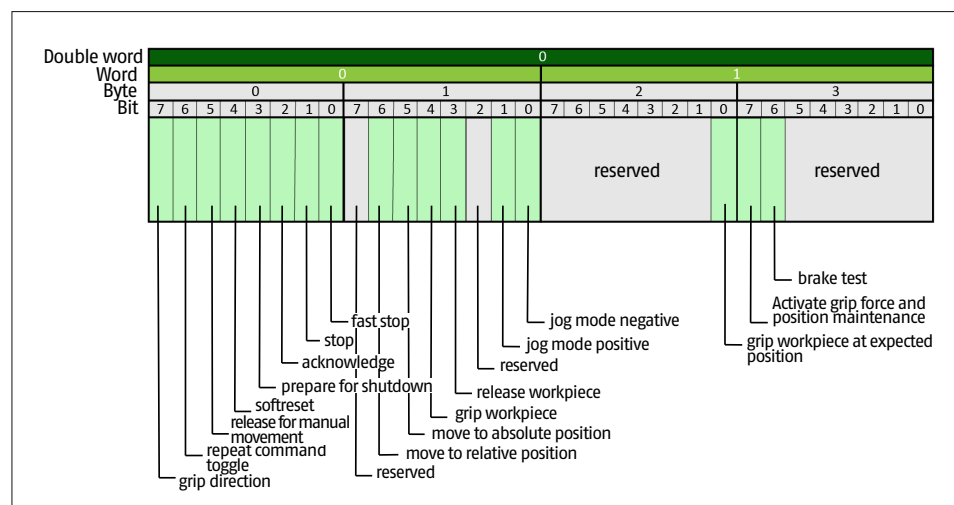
| Double word | 0 | | | | | | | | | | | | | | | | | | | | | | | | | | | | | | | |
|---|---|---|---|---|---|---|---|---|---|---|---|---|---|---|---|---|---|---|---|---|---|---|---|---|---|---|---|---|---|---|---|---|
| Word | 0 | | | | | | | | | | | | | | | | 1 | | | | | | | | | | | | | | | |
| Byte | 0 | | | | | | | | 1 | | | | | | | | 2 | | | | | | | | 3 | | | | | | | |
| Bit | 7 | 6 | 5 | 4 | 3 | 2 | 1 | 0 | 7 | 6 | 5 | 4 | 3 | 2 | 1 | 0 | 7 | 6 | 5 | 4 | 3 | 2 | 1 | 0 | 7 | 6 | 5 | 4 | 3 | 2 | 1 | 0 |

reserved

reserved

brake test
Activate grip force and position maintenance
grip workpiece at expected position
jog mode negative
jog mode positive
reserved
release workpiece
grip workpiece
move to absolute position
move to relative position
reserved
fast stop
stop
acknowledge
prepare for shutdown
softreset
release for manual movement
repeat command toggle
grip direction